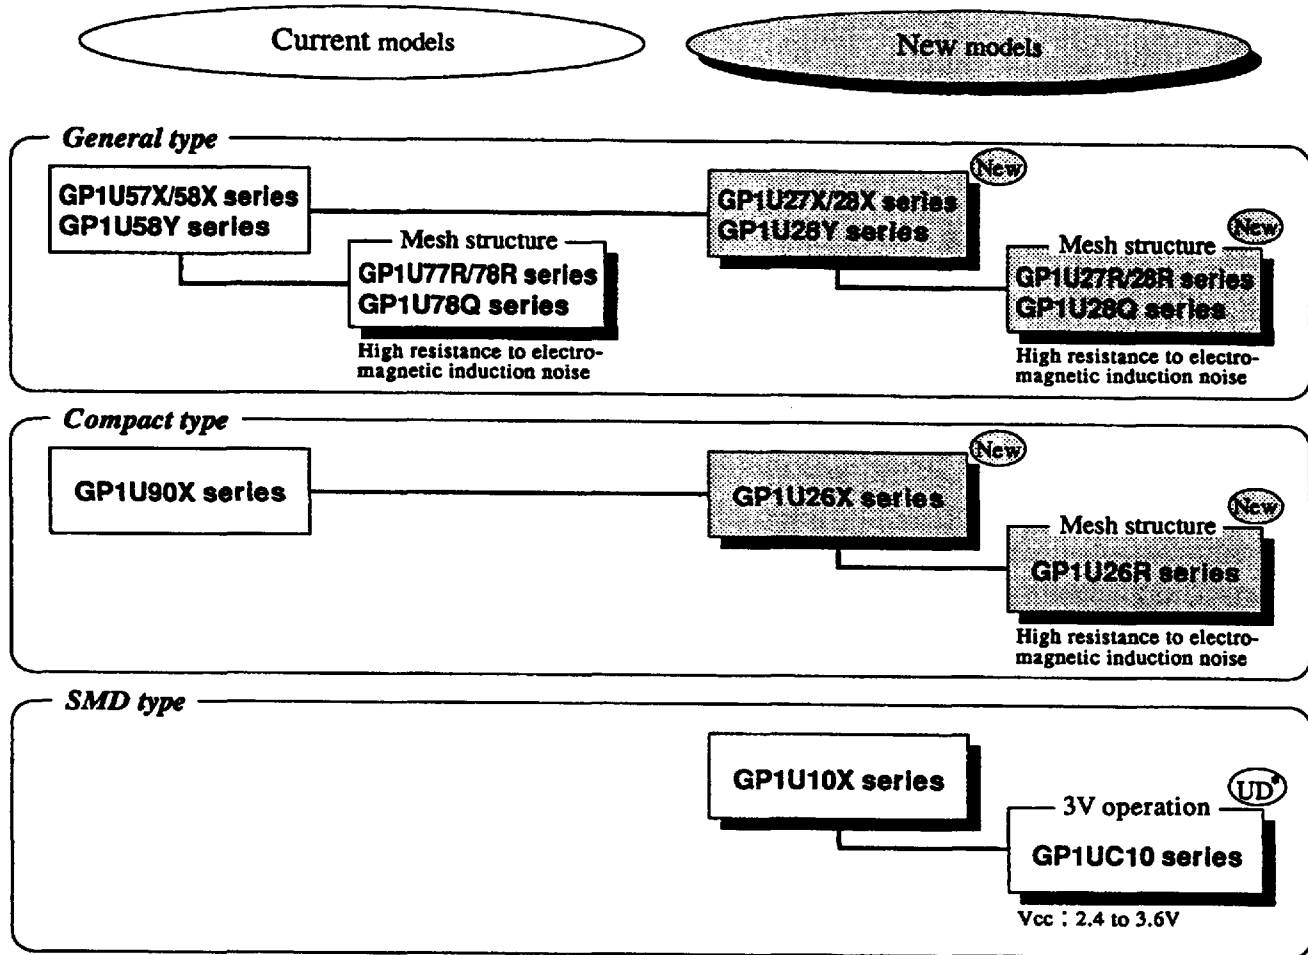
Current models

New models

General type

GP1U57X/58X series
GP1U58Y series

Mesh structure
GP1U77R/78R series
GP1U78Q series

High resistance to electromagnetic induction noise

New

GP1U27X/28X series
GP1U28Y series

New

Mesh structure
GP1U27R/28R series
GP1U28Q series

High resistance to electromagnetic induction noise

Compact type

GP1U90X series

New

GP1U26X series

New

Mesh structure
GP1U26R series

High resistance to electromagnetic induction noise

SMD type

GP1U10X series

UD*

3V operation
GP1UC10 series

Vcc : 2.4 to 3.6V